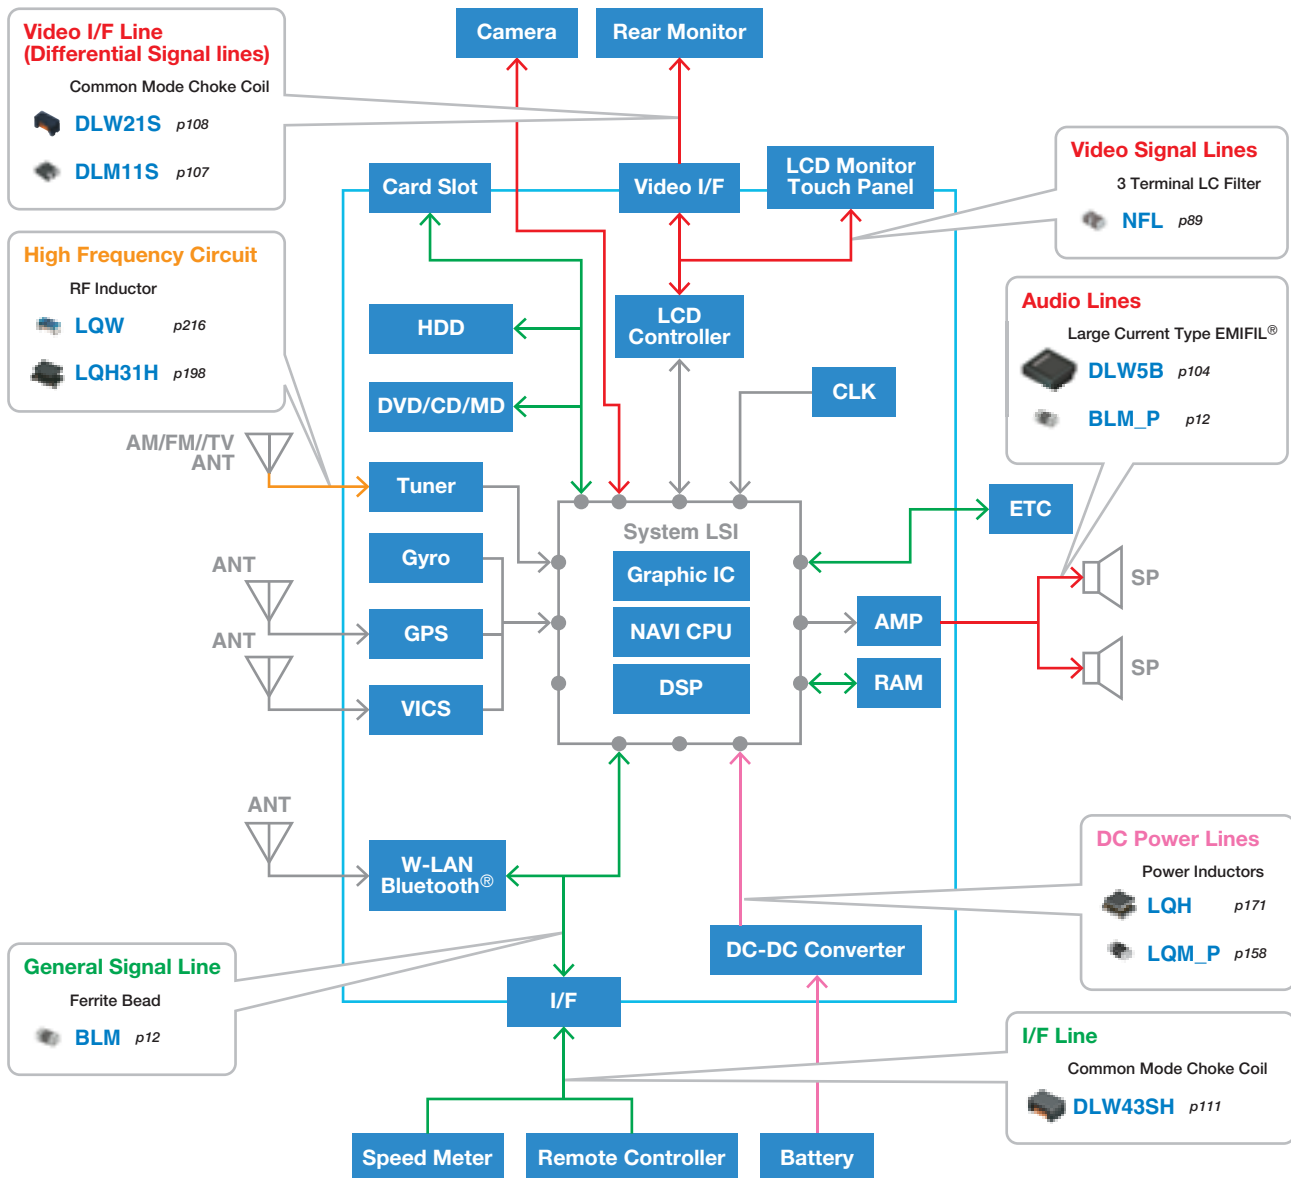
Video I/F Line
(Differential Signal lines)
Common Mode Choke Coil
DLW21S p108
DLM11S p107

Camera

Rear Monitor

Card Slot

Video I/F

LCD Monitor
Touch Panel

Video Signal Lines
3 Terminal LC Filter
NFL p89

High Frequency Circuit
RF Inductor
LQW p216
LQH31H p198

HDD

LCD
Controller

DVD/CD/MD

CLK

Audio Lines
Large Current Type EMIFIL®
DLW5B p104
BLM_P p12

AM/FM//TV
ANT

Tuner

System LSI

ETC

Gyro

Graphic IC

ANT

SP

GPS

NAVI CPU

AMP

ANT

VICS

DSP

RAM

SP

ANT

W-LAN
Bluetooth®

DC Power Lines
Power Inductors
LQH p171
LQM_P p158

DC-DC Converter

General Signal Line
Ferrite Bead
BLM p12

I/F

I/F Line
Common Mode Choke Coil
DLW43SH p111

Speed Meter

Remote Controller

Battery